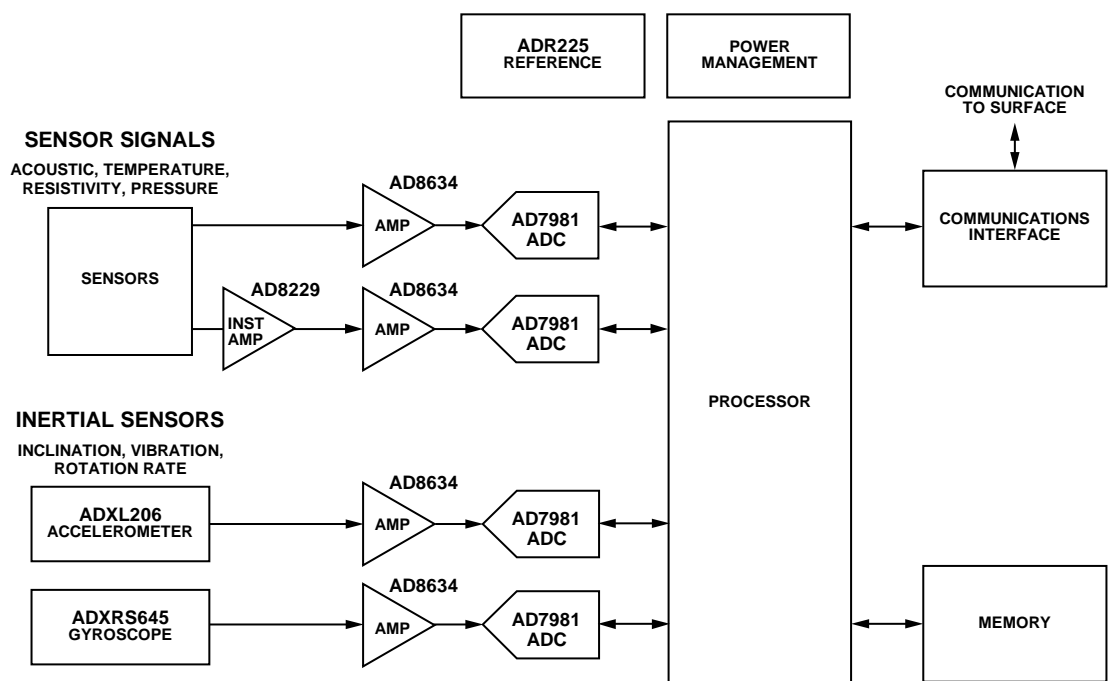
ADR225
REFERENCE

POWER
MANAGEMENT

COMMUNICATION
TO SURFACE

SENSOR SIGNALS
ACOUSTIC, TEMPERATURE,
RESISTIVITY, PRESSURE

SENSORS

AD8634
AMP

AD7981
ADC

AD8229
INST
AMP

AD8634
AMP

AD7981
ADC

COMMUNICATIONS
INTERFACE

PROCESSOR

INERTIAL SENSORS
INCLINATION, VIBRATION,
ROTATION RATE

ADXL206
ACCELEROMETER

AD8634
AMP

AD7981
ADC

ADXRS645
GYROSCOPE

AD8634
AMP

AD7981
ADC

MEMORY